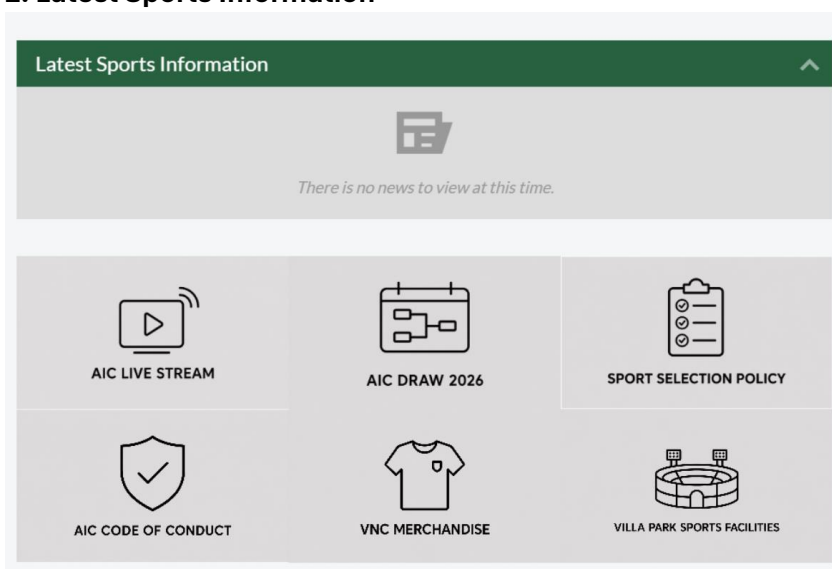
2. Latest Sports Information

Latest Sports Information

There is no news to view at this time.

AIC LIVE STREAM

AIC DRAW 2026

SPORT SELECTION POLICY

AIC CODE OF CONDUCT

VNC MERCHANDISE

VILLA PARK SPORTS FACILITIES